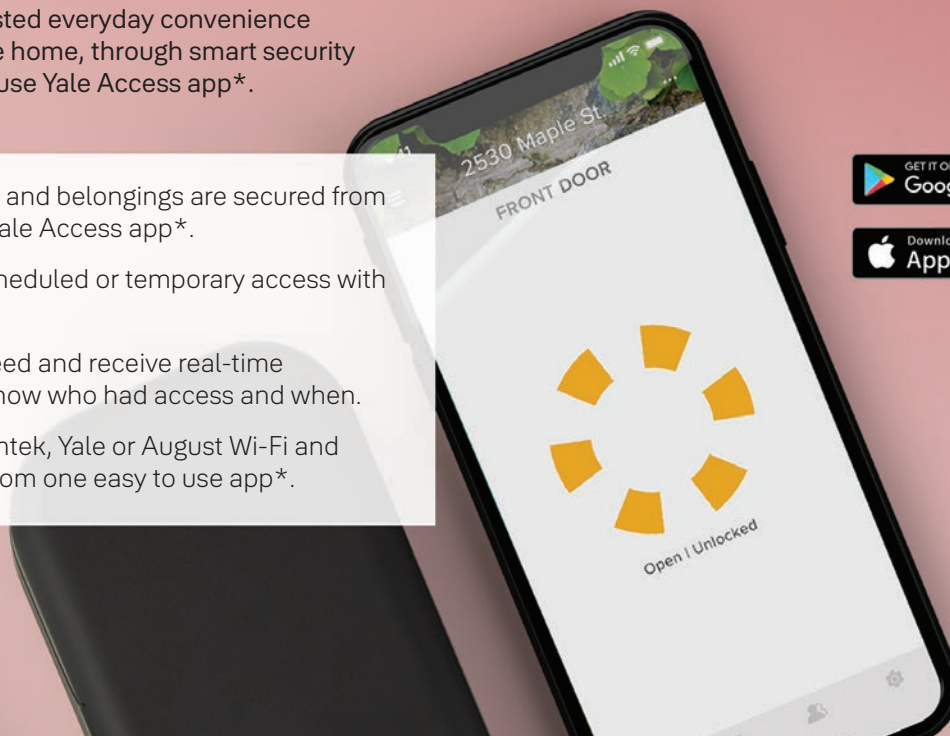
sted everyday convenience e home, through smart security use Yale Access app*.

and belongings are secured from ale Access app*.

heduled or temporary access with

eed and receive real-time how who had access and when.

ntek, Yale or August Wi-Fi and om one easy to use app*.

2530 Maple St.

FRONT DOOR

Open | Unlocked

GET IT ON Goog

Downlo App